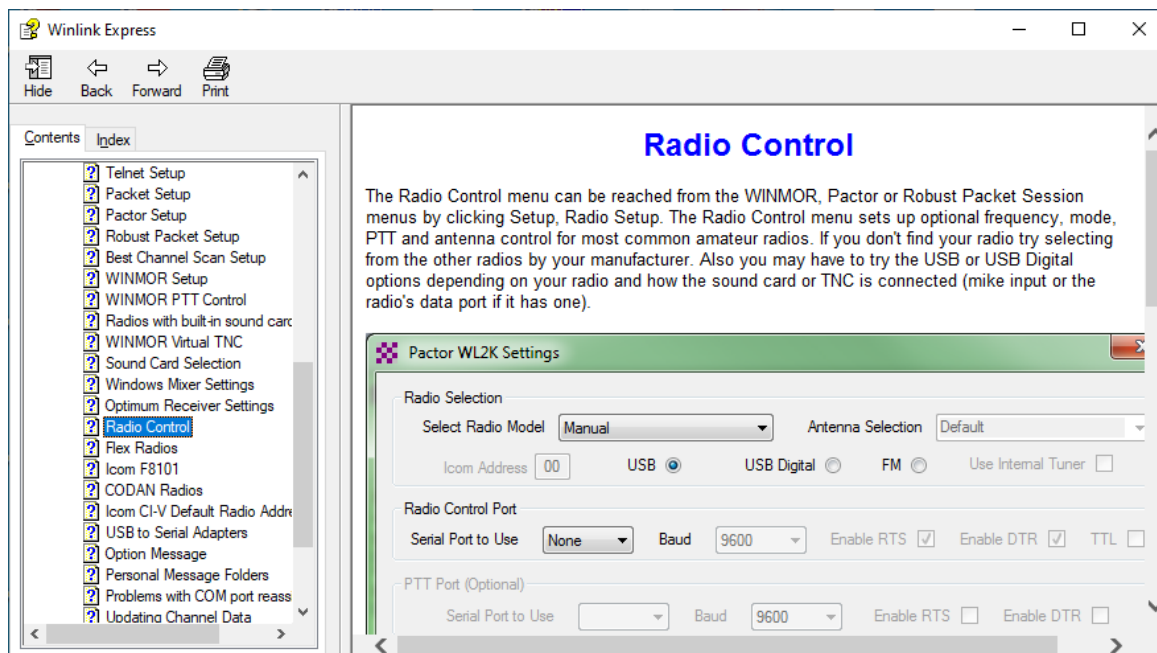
Winlink Express

Hide Back Forward Print

Contents Index

Telnet Setup
Packet Setup
Pactor Setup
Robust Packet Setup
Best Channel Scan Setup
WINMOR Setup
WINMOR PTT Control
Radios with built-in sound carc
WINMOR Virtual TNC
Sound Card Selection
Windows Mixer Settings
Optimum Receiver Settings
Radio Control
Flex Radios
Icom F8101
CODAN Radios
Icom CI-V Default Radio Addre
USB to Serial Adapters
Option Message
Personal Message Folders
Problems with COM port reass
Updating Channel Data

Radio Control

The Radio Control menu can be reached from the WINMOR, Pactor or Robust Packet Session menus by clicking Setup, Radio Setup. The Radio Control menu sets up optional frequency, mode, PTT and antenna control for most common amateur radios. If you don't find your radio try selecting from the other radios by your manufacturer. Also you may have to try the USB or USB Digital options depending on your radio and how the sound card or TNC is connected (mike input or the radio's data port if it has one).

Pactor WL2K Settings

Radio Selection
Select Radio Model Manual Antenna Selection Default
Icom Address 00 USB USB Digital FM Use Internal Tuner

Radio Control Port
Serial Port to Use None Baud 9600 Enable RTS Enable DTR TTL

PTT Port (Optional)
Serial Port to Use Baud 9600 Enable RTS Enable DTR